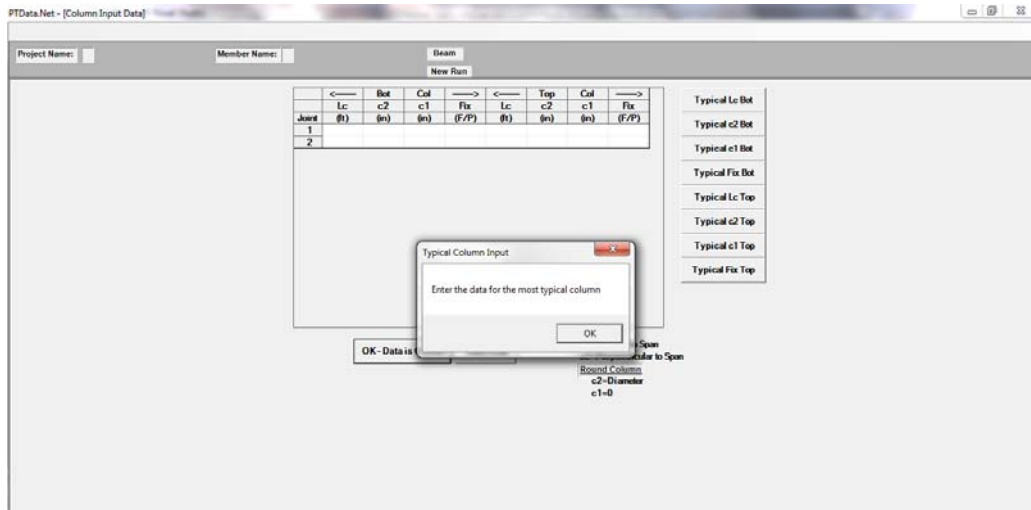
PTData.Net - [Column Input Data]

Project Name:

Member Name:

Beam

New Run

| | <— | Bot | Col | —> | <— | Top | Col | —> |
|---|---|---|---|---|---|---|---|---|
| | Lc | c2 | c1 | Fix | Lc | c2 | c1 | Fix |
| Joint | (ft) | (in) | (in) | (F/P) | (ft) | (in) | (in) | (F/P) |
| 1 | | | | | | | | |
| 2 | | | | | | | | |

Typical Lc Bot

Typical c2 Bot

Typical c1 Bot

Typical Fix Bot

Typical Lc Top

Typical c2 Top

Typical c1 Top

Typical Fix Top

Typical Column Input

Enter the data for the most typical column

OK

OK - Data is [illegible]

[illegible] Span

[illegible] to Span

Round Column

c2=Diameter

c1=0